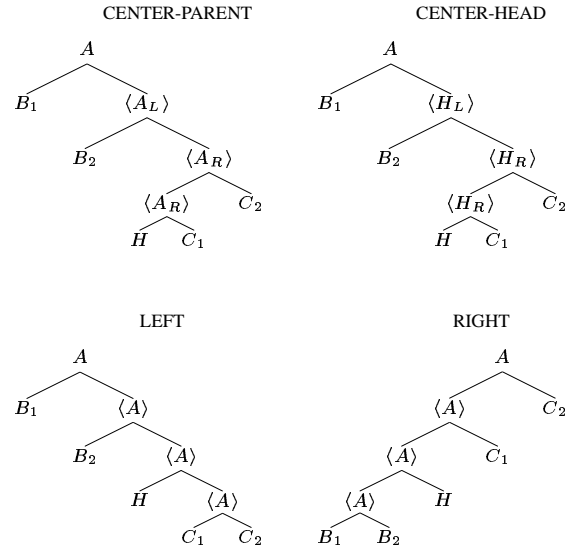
CENTER-PARENT

$A$

$B_1$ $\langle A_L \rangle$

$B_2$ $\langle A_R \rangle$

$\langle A_R \rangle$ $C_2$

$H$ $C_1$

CENTER-HEAD

$A$

$B_1$ $\langle H_L \rangle$

$B_2$ $\langle H_R \rangle$

$\langle H_R \rangle$ $C_2$

$H$ $C_1$

LEFT

$A$

$B_1$ $\langle A \rangle$

$B_2$ $\langle A \rangle$

$H$ $\langle A \rangle$

$C_1$ $C_2$

RIGHT

$A$

$\langle A \rangle$ $C_2$

$\langle A \rangle$ $C_1$

$\langle A \rangle$ $H$

$B_1$ $B_2$